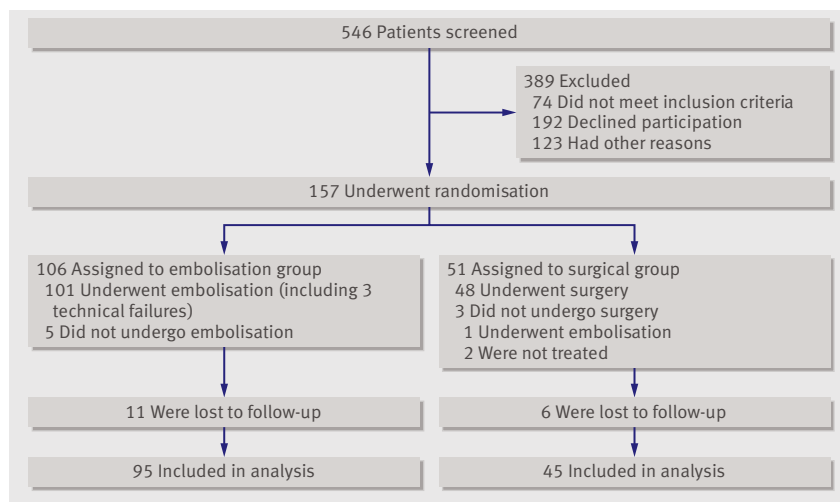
546 Patients screened

389 Excluded
74 Did not meet inclusion criteria
192 Declined participation
123 Had other reasons

157 Underwent randomisation

106 Assigned to embolisation group
101 Underwent embolisation (including 3 technical failures)
5 Did not undergo embolisation

11 Were lost to follow-up

95 Included in analysis

51 Assigned to surgical group
48 Underwent surgery
3 Did not undergo surgery
1 Underwent embolisation
2 Were not treated

6 Were lost to follow-up

45 Included in analysis